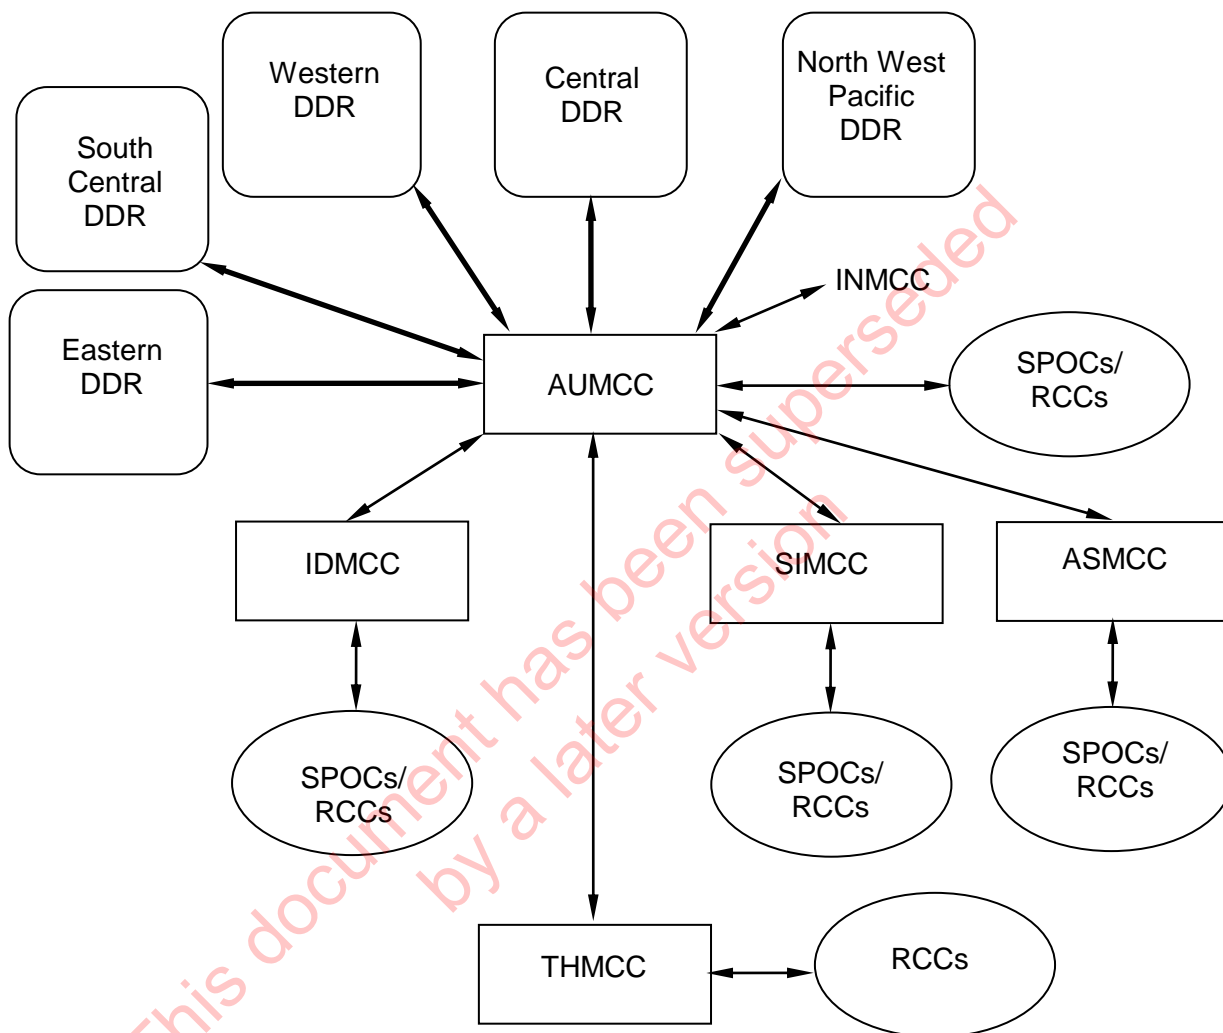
Western DDR

Central DDR

North West Pacific DDR

South Central DDR

INMCC

Eastern DDR

AUMCC

SPOCs/ RCCs

IDMCC

SIMCC

ASMCC

SPOCs/ RCCs

SPOCs/ RCCs

SPOCs/ RCCs

THMCC

RCCs

This document has been superseded by a later version